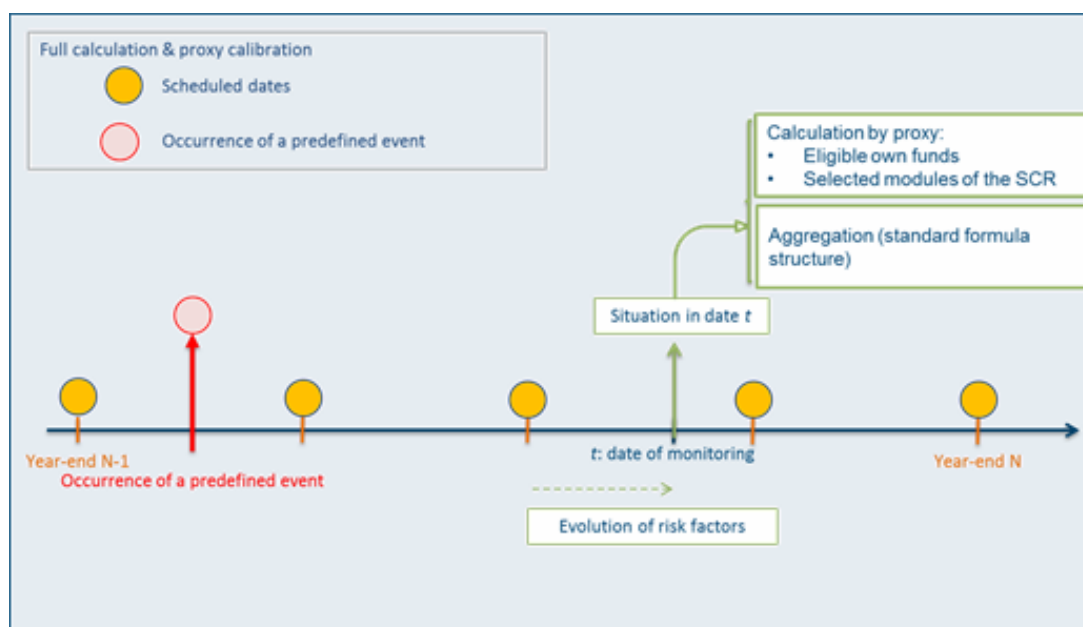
Full calculation & proxy calibration

Scheduled dates

Occurrence of a predefined event

Calculation by proxy:
• Eligible own funds
• Selected modules of the SCR

Aggregation (standard formula structure)

Situation in date *t*

Year-end N-1

Occurrence of a predefined event

*t*: date of monitoring

Year-end N

Evolution of risk factors